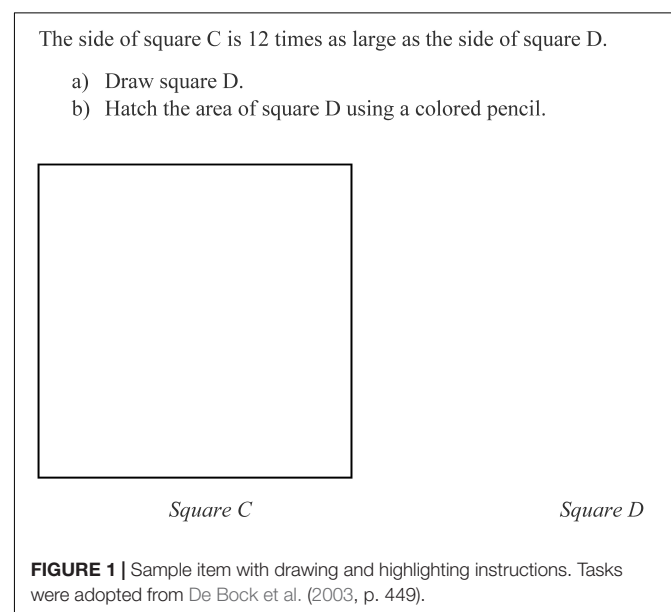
The side of square C is 12 times as large as the side of square D.

a) Draw square D.
b) Hatch the area of square D using a colored pencil.

Square C

Square D

FIGURE 1 | Sample item with drawing and highlighting instructions. Tasks were adopted from De Bock et al. (2003, p. 449).